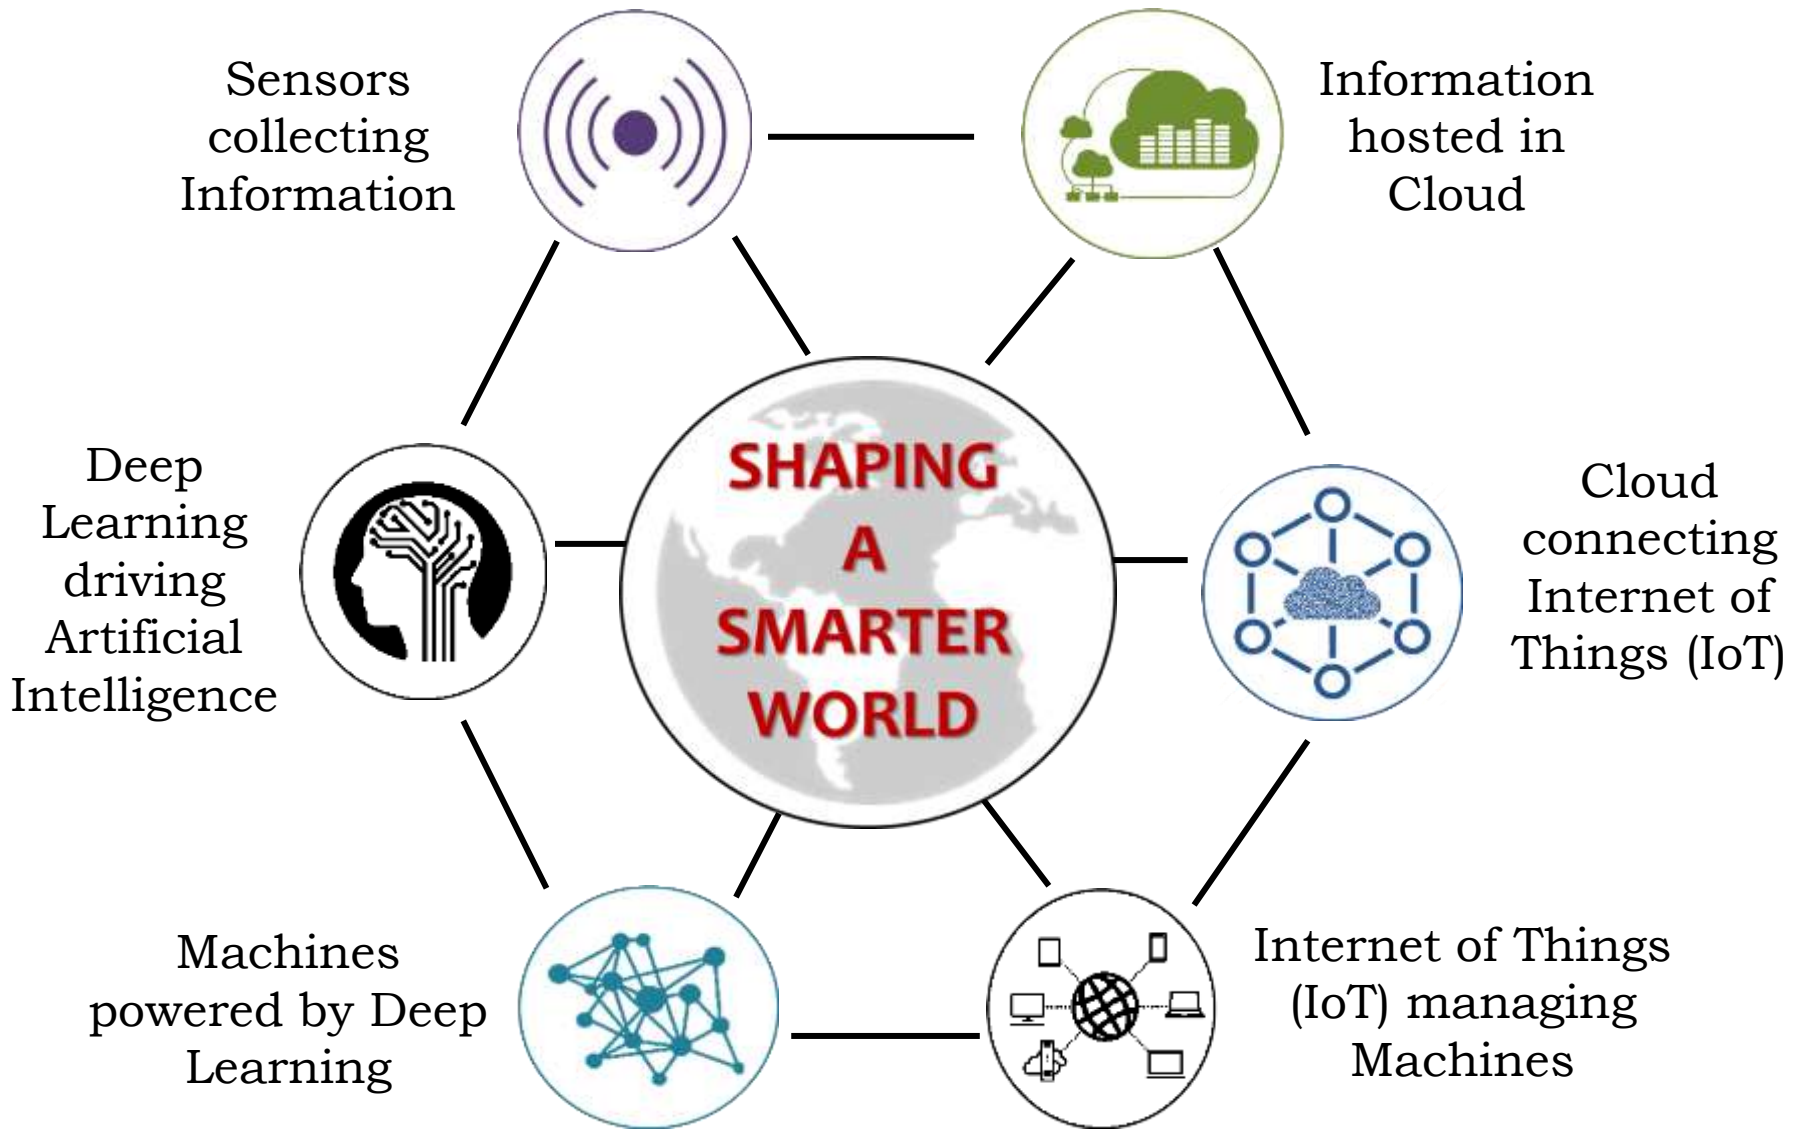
Sensors collecting Information

Information hosted in Cloud

Deep Learning driving Artificial Intelligence

SHAPING A SMARTER WORLD

Cloud connecting Internet of Things (IoT)

Machines powered by Deep Learning

Internet of Things (IoT) managing Machines